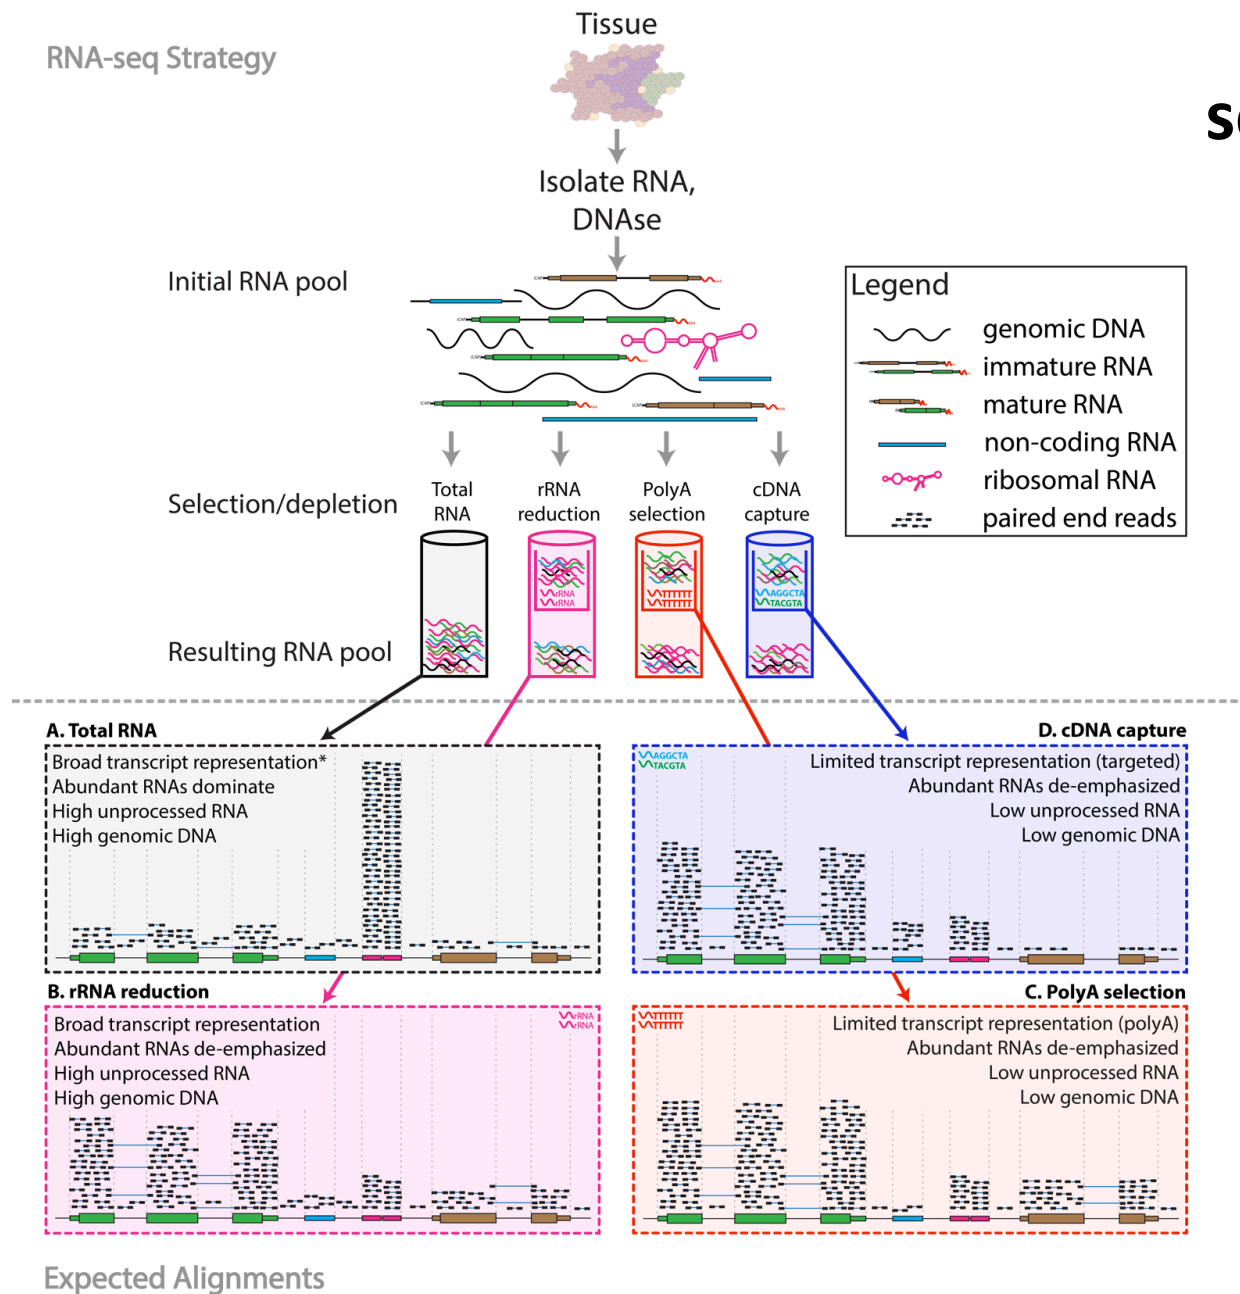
RNA-seq Strategy

Tissue

Isolate RNA, DNAse

Initial RNA pool

Legend
genomic DNA
immature RNA
mature RNA
non-coding RNA
ribosomal RNA
paired end reads

Selection/depletion

Total RNA

rRNA reduction

PolyA selection

cDNA capture

rRNA
rRNA

TTTTTT
TTTTTT

AGGCTA
TACGTA

Resulting RNA pool

A. Total RNA
Broad transcript representation*
Abundant RNAs dominate
High unprocessed RNA
High genomic DNA

D. cDNA capture
AGGCTA
TACGTA
Limited transcript representation (targeted)
Abundant RNAs de-emphasized
Low unprocessed RNA
Low genomic DNA

B. rRNA reduction
rRNA
rRNA
Broad transcript representation
Abundant RNAs de-emphasized
High unprocessed RNA
High genomic DNA

C. PolyA selection
TTTTTT
TTTTTT
Limited transcript representation (polyA)
Abundant RNAs de-emphasized
Low unprocessed RNA
Low genomic DNA

Expected Alignments

S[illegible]